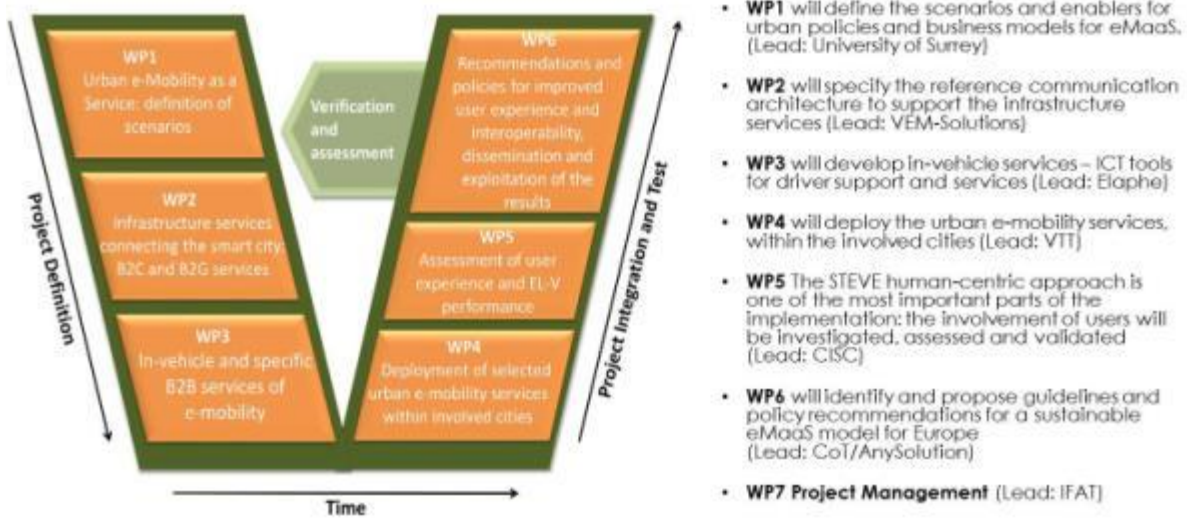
Project Definition

WP1
Urban e-Mobility as a Service: definition of scenarios

WP2
Infrastructure services connecting the smart city: B2C and B2G services

WP3
In-vehicle and specific B2B services of e-mobility

Verification and assessment

WP6
Recommendations and policies for improved user experience and interoperability, dissemination and exploitation of the results

WP5
Assessment of user experience and EL-V performance

WP4
Deployment of selected urban e-mobility services within involved cities

Project Integration and Test

Time

• **WP1** will define the scenarios and enablers for urban policies and business models for eMaaS. (Lead: University of Surrey)

• **WP2** will specify the reference communication architecture to support the infrastructure services (Lead: VEM-Solutions)

• **WP3** will develop in-vehicle services – ICT tools for driver support and services (Lead: Elaphe)

• **WP4** will deploy the urban e-mobility services, within the involved cities (Lead: VTT)

• **WP5** The STEVE human-centric approach is one of the most important parts of the implementation: the involvement of users will be investigated, assessed and validated (Lead: CISC)

• **WP6** will identify and propose guidelines and policy recommendations for a sustainable eMaaS model for Europe (Lead: CoT/AnySolution)

• **WP7 Project Management** (Lead: IFAT)